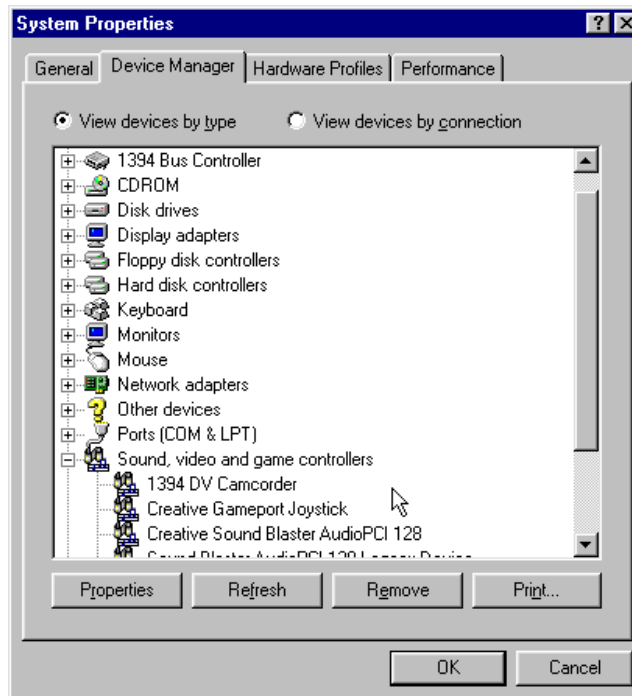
System Properties

? X

General | Device Manager | Hardware Profiles | Performance

View devices by type

View devices by connection

1394 Bus Controller
CDROM
Disk drives
Display adapters
Floppy disk controllers
Hard disk controllers
Keyboard
Monitors
Mouse
Network adapters
Other devices
Ports (COM & LPT)
Sound, video and game controllers
1394 DV Camcorder
Creative Gameport Joystick
Creative Sound Blaster AudioPCI 128
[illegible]

Properties | Refresh | Remove | Print...

OK | Cancel